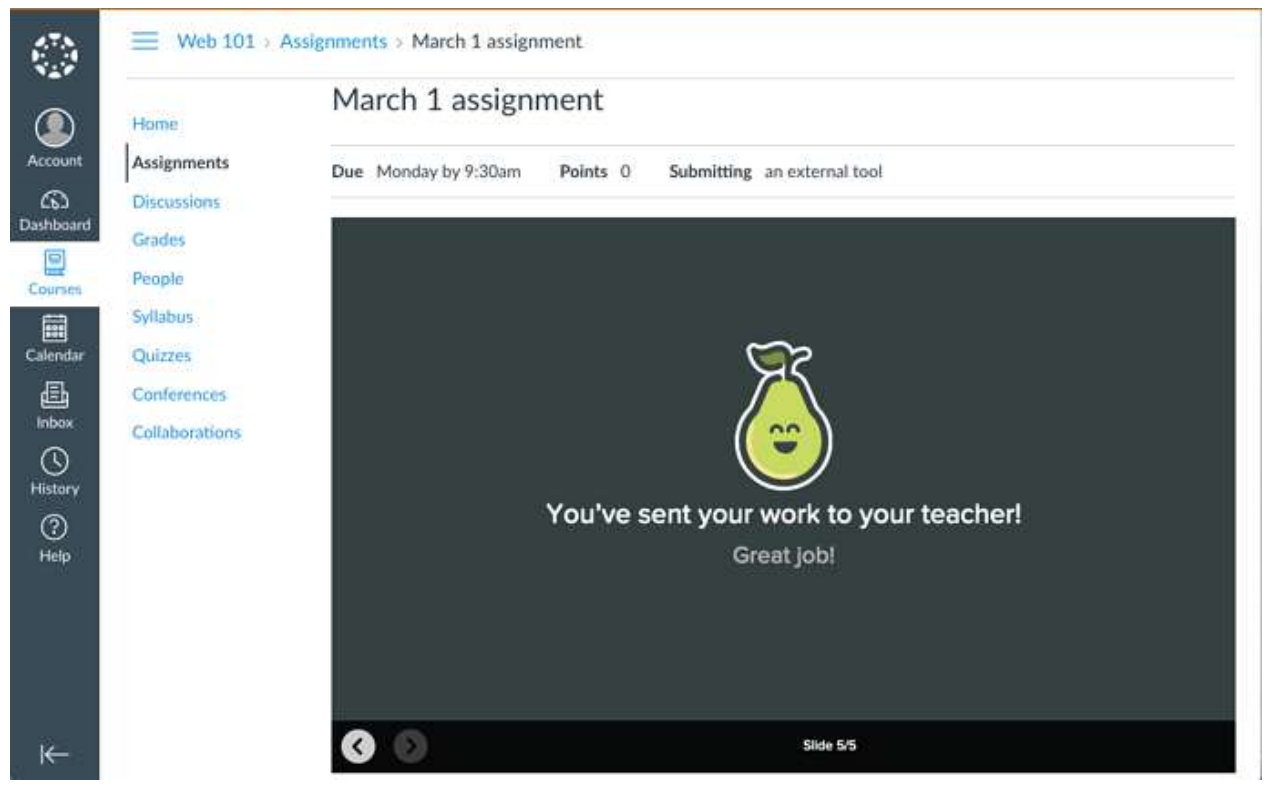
Account
Dashboard
Courses
Calendar
Inbox
History
Help

Web 101 > Assignments > March 1 assignment

Home
Assignments
Discussions
Grades
People
Syllabus
Quizzes
Conferences
Collaborations

March 1 assignment

Due Monday by 9:30am Points 0 Submitting an external tool

You've sent your work to your teacher!
Great job!

Slide 5/5